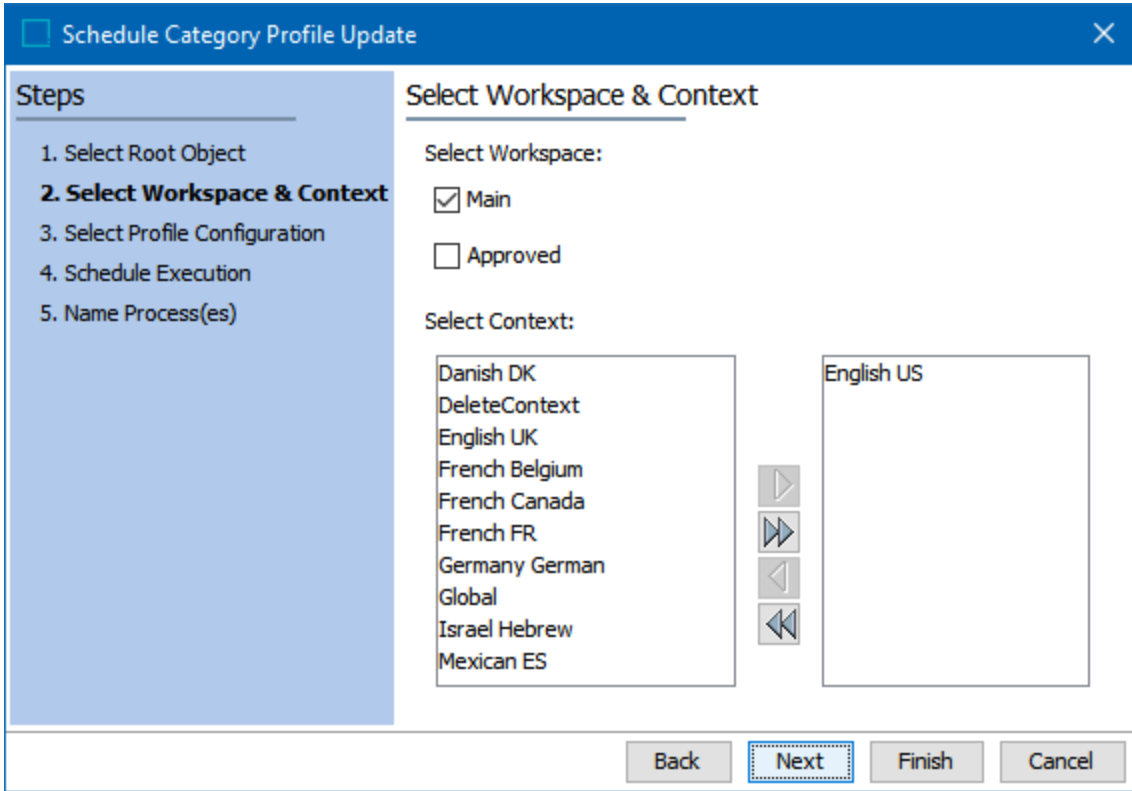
Schedule Category Profile Update

Steps

1. Select Root Object
2. Select Workspace & Context
3. Select Profile Configuration
4. Schedule Execution
5. Name Process(es)

Select Workspace & Context

Select Workspace:

Main

Approved

Select Context:

Danish DK
DeleteContext
English UK
French Belgium
French Canada
French FR
Germany German
Global
Israel Hebrew
Mexican ES

English US

Back Next Finish Cancel